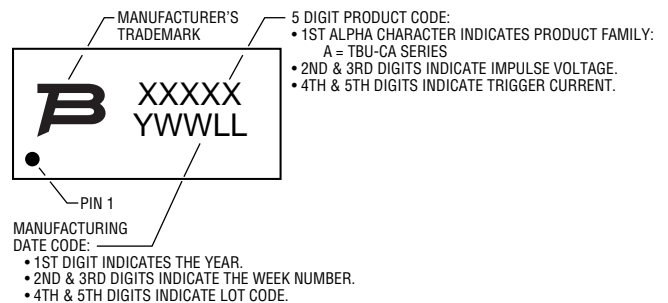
MANUFACTURER'S TRADEMARK

5 DIGIT PRODUCT CODE:
• 1ST ALPHA CHARACTER INDICATES PRODUCT FAMILY:
A = TBU-CA SERIES
• 2ND & 3RD DIGITS INDICATE IMPULSE VOLTAGE.
• 4TH & 5TH DIGITS INDICATE TRIGGER CURRENT.

XXXXX
YWWLL

PIN 1

MANUFACTURING DATE CODE:
• 1ST DIGIT INDICATES THE YEAR.
• 2ND & 3RD DIGITS INDICATE THE WEEK NUMBER.
• 4TH & 5TH DIGITS INDICATE LOT CODE.